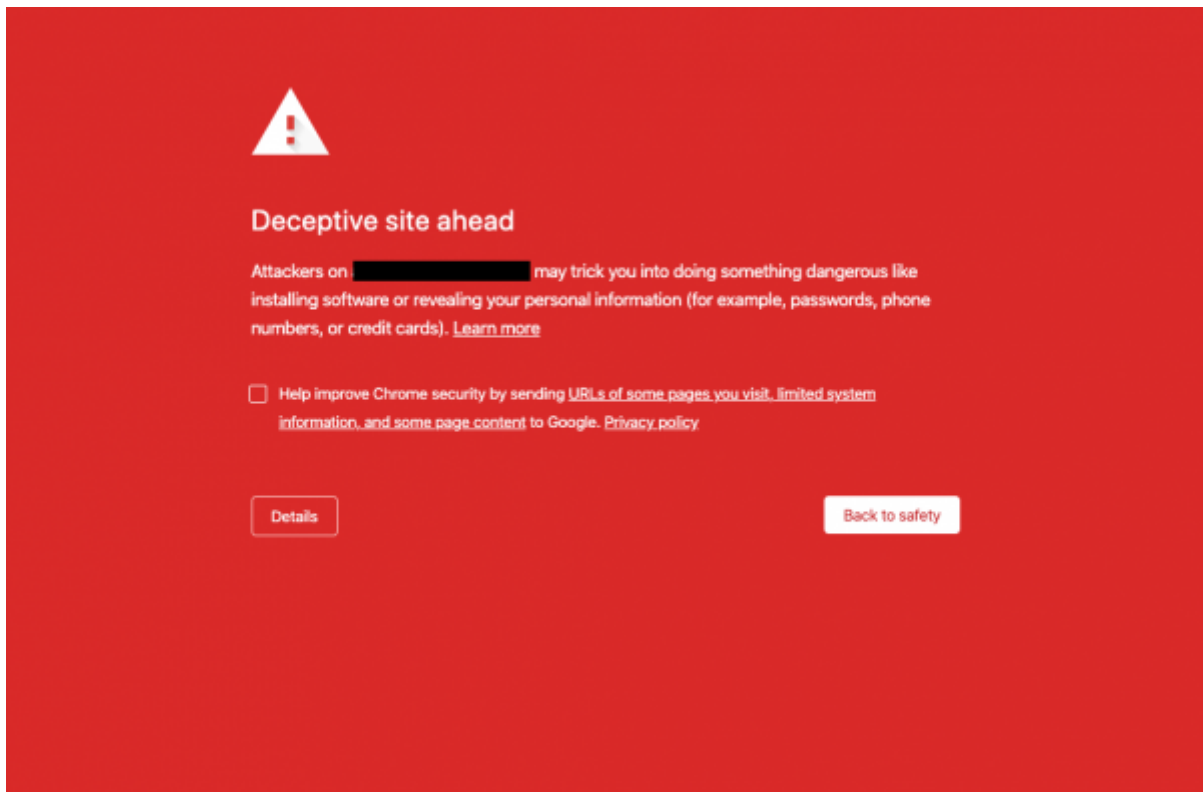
Deceptive site ahead

Attackers on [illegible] may trick you into doing something dangerous like installing software or revealing your personal information (for example, passwords, phone numbers, or credit cards). Learn more

Help improve Chrome security by sending URLs of some pages you visit, limited system information, and some page content to Google. Privacy policy

Details

Back to safety